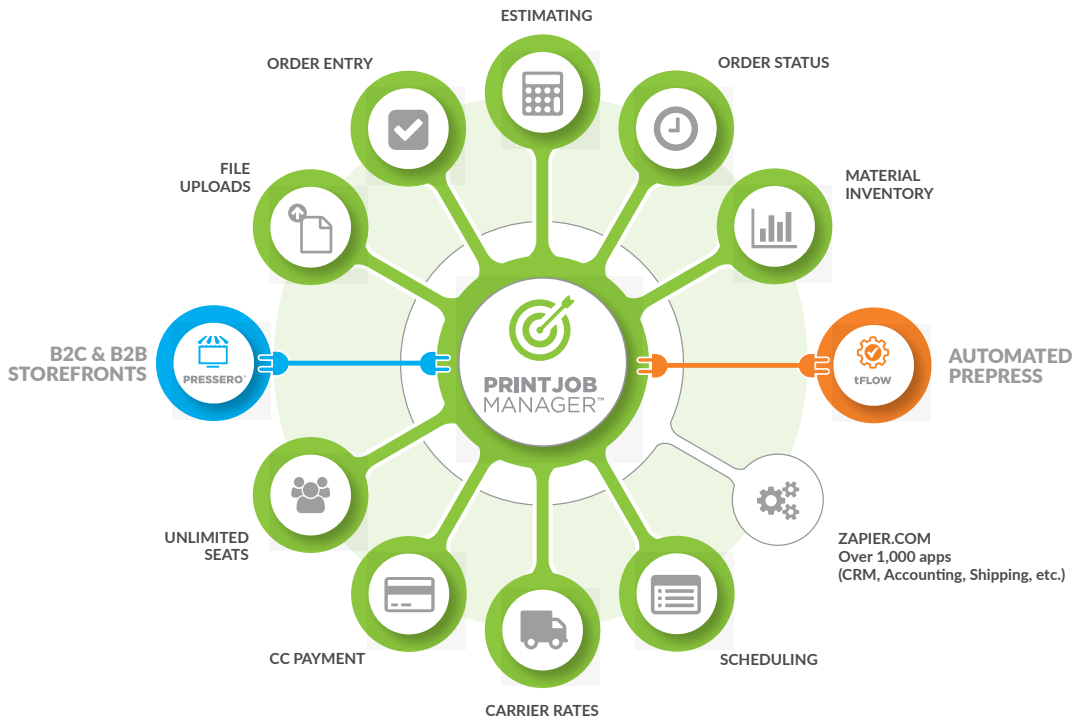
ESTIMATING

ORDER ENTRY

ORDER STATUS

FILE UPLOADS

MATERIAL INVENTORY

B2C & B2B STOREFRONTS

PRESSERO®

PRINTJOB MANAGER™

tFLOW

AUTOMATED PREPRESS

UNLIMITED SEATS

ZAPIER.COM
Over 1,000 apps
(CRM, Accounting, Shipping, etc.)

CC PAYMENT

SCHEDULING

CARRIER RATES